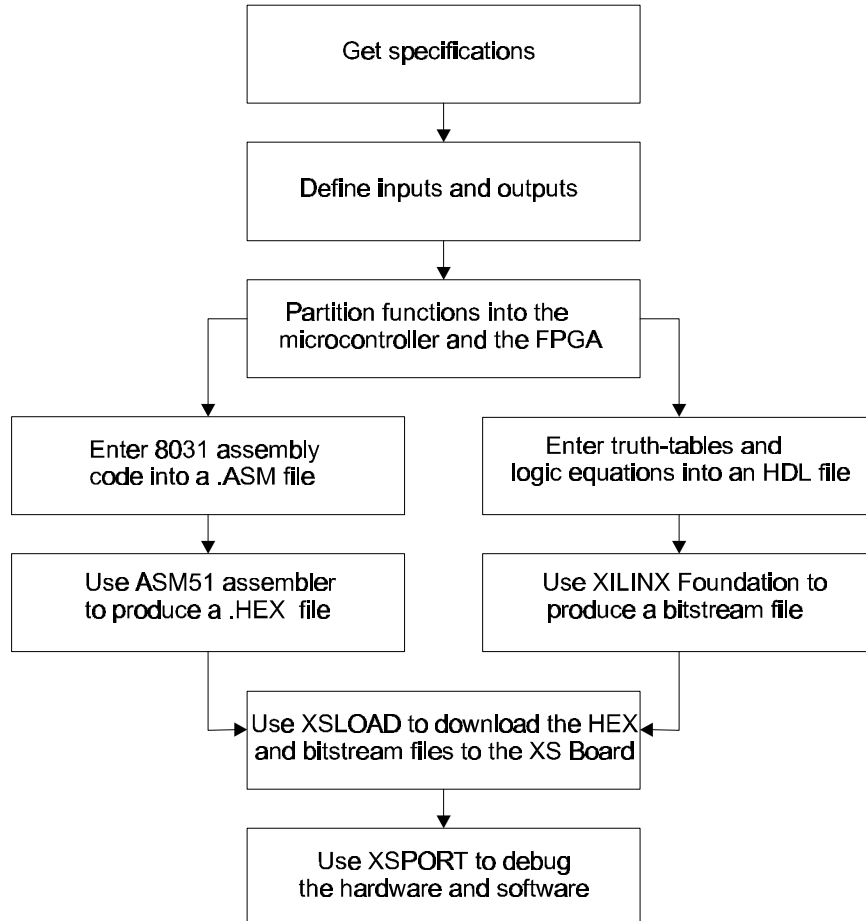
Get specifications

Define inputs and outputs

Partition functions into the microcontroller and the FPGA

Enter 8031 assembly code into a .ASM file

Enter truth-tables and logic equations into an HDL file

Use ASM51 assembler to produce a .HEX file

Use XILINX Foundation to produce a bitstream file

Use XSLOAD to download the HEX and bitstream files to the XS Board

Use XSPORT to debug the hardware and software